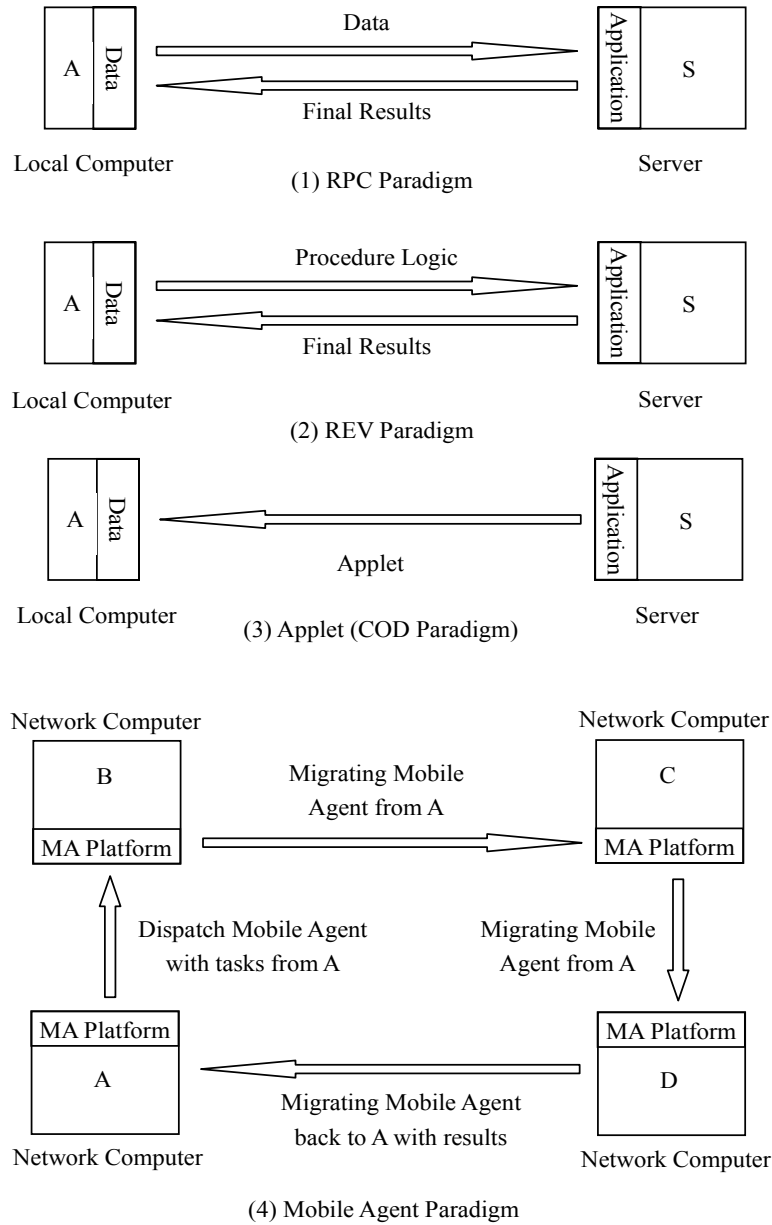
A
Data
Data
Final Results
Application
S
Local Computer
Server
(1) RPC Paradigm

A
Data
Procedure Logic
Final Results
Application
S
Local Computer
Server
(2) REV Paradigm

A
Data
Applet
Application
S
Local Computer
Server
(3) Applet (COD Paradigm)

Network Computer
B
MA Platform
Migrating Mobile Agent from A
Network Computer
C
MA Platform
Dispatch Mobile Agent with tasks from A
Migrating Mobile Agent from A
MA Platform
A
Network Computer
Migrating Mobile Agent back to A with results
MA Platform
D
Network Computer

(4) Mobile Agent Paradigm